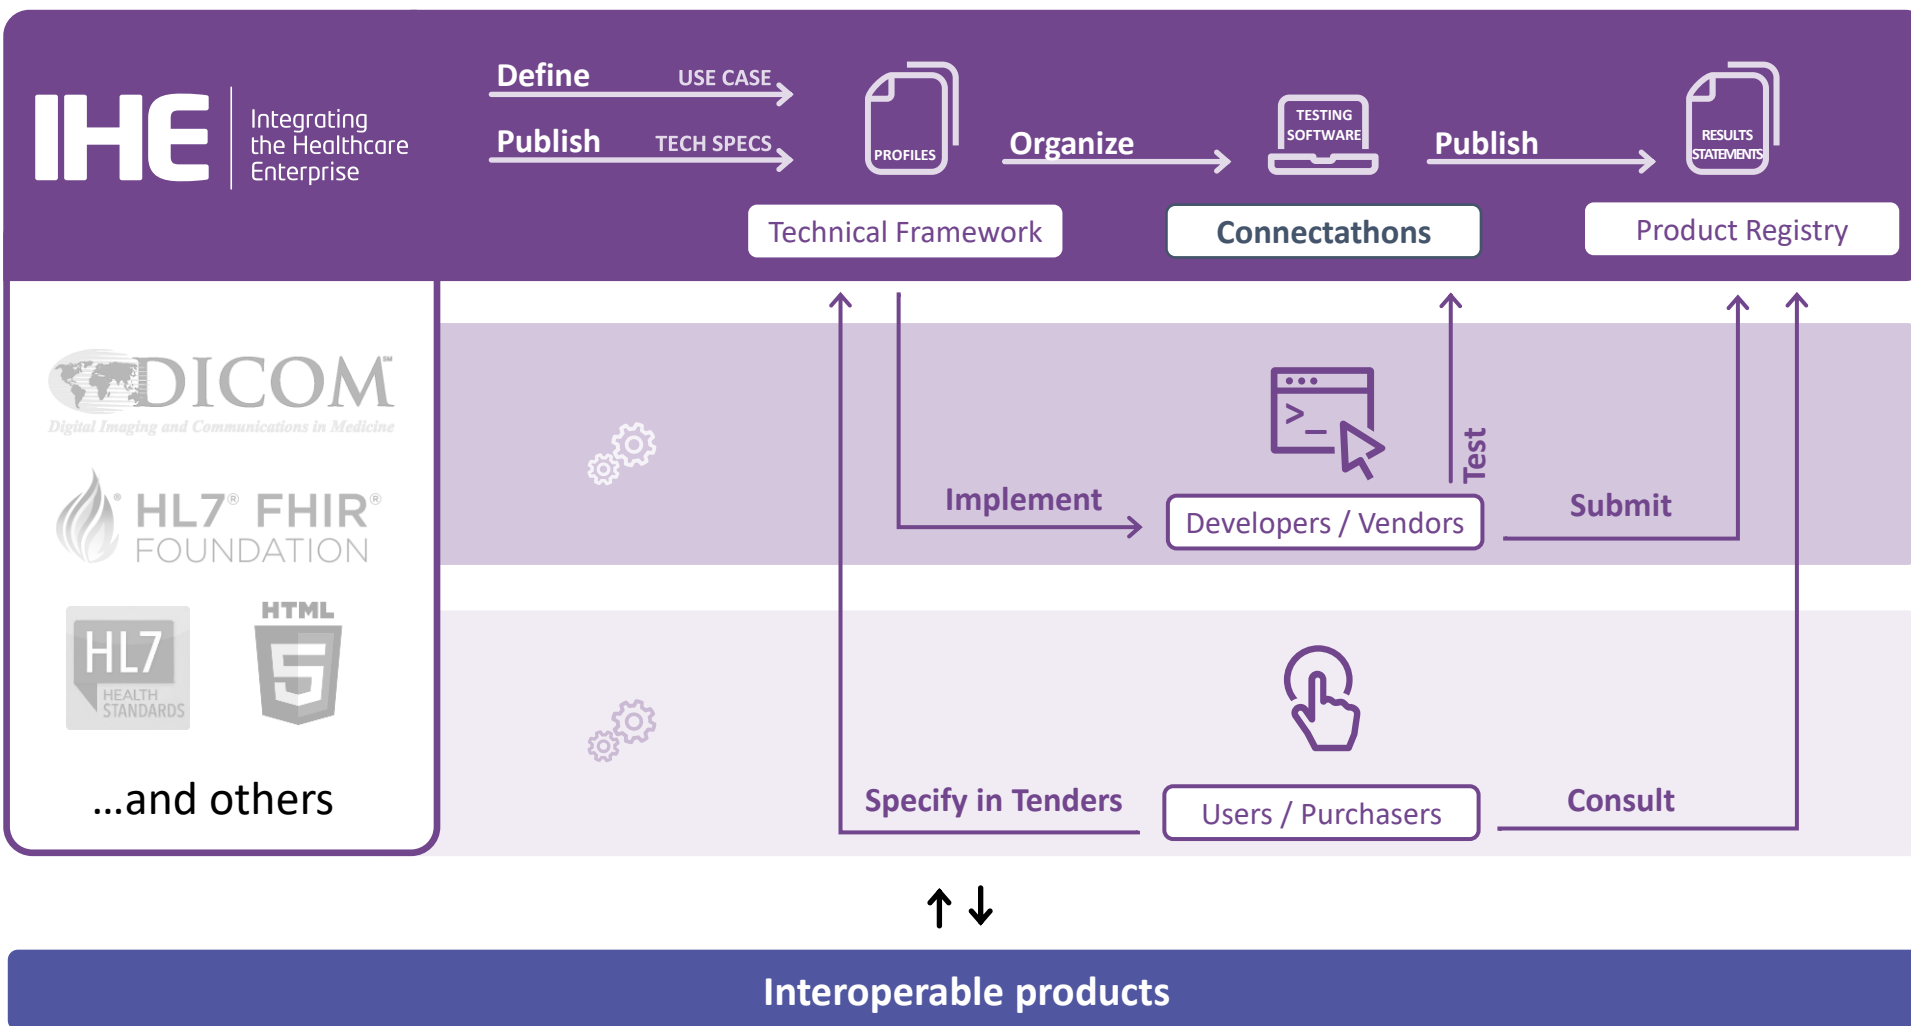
IHE Integrating the Healthcare Enterprise

Define USE CASE

Publish TECH SPECS

PROFILES

Organize

TESTING SOFTWARE

Publish

RESULTS STATEMENTS

Technical Framework

Connectathons

Product Registry

DICOM
Digital Imaging and Communications in Medicine

HL7® FHIR® FOUNDATION

HL7 HEALTH STANDARDS

HTML 5

...and others

Implement

Developers / Vendors

Test

Submit

Specify in Tenders

Users / Purchasers

Consult

Interoperable products